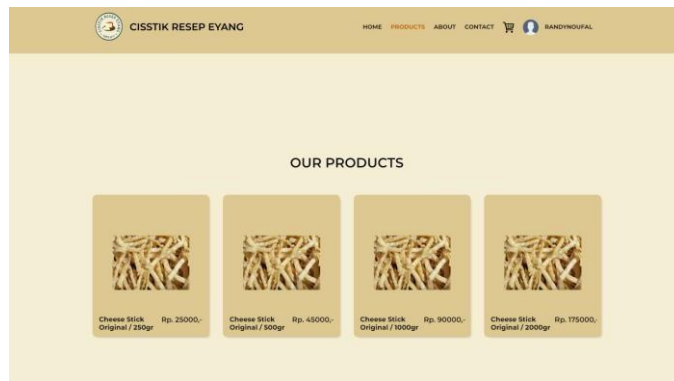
CISSTIK RESEP EYANG

HOME PRODUCTS ABOUT CONTACT RANDYNOUFAL

OUR PRODUCTS

Cheese Stick Original / 250gr Rp. 25000,-

Cheese Stick Original / 500gr Rp. 45000,-

Cheese Stick Original / 1000gr Rp. 90000,-

Cheese Stick Original / 2000gr Rp. 175000,-